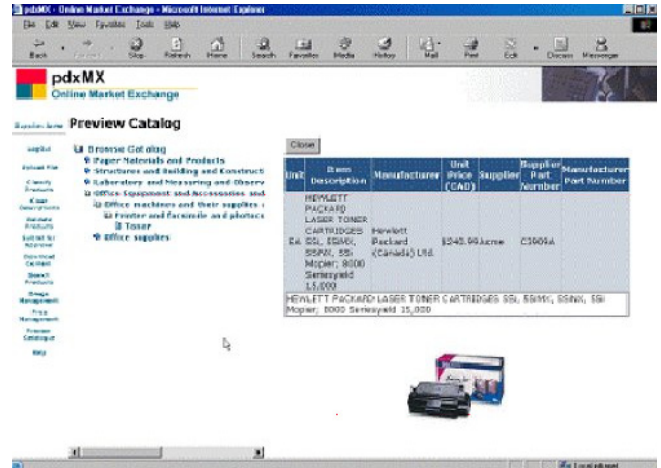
pdxMX - Online Market Exchange - Microsoft Internet Explorer

File Edit View Favorites Tools Help

Back Forward Stop Refresh Home Search Favorites Media History Mail Print Edit Discuss Messenger

pdxMX
Online Market Exchange

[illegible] Preview Catalog

Logout
Upload File
Classify Products
Edit Descriptions
Maintain Products
Submit for Approval
Download Content
Search Products
Image Management
Price Management
Preview Catalogue
Help

Browse Catalog
Paper Materials and Products
Structures and Building and Construct
Laboratory and Measuring and Observ
Office Equipment and Accessories and
Office machines and their supplies
Printer and facsimile and photoco
Toner
Office supplies

Close

| Unit | Item Description | Manufacturer | Unit Price (CAD) | Supplier | Supplier Part Number | Manufacturer Part Number |
|---|---|---|---|---|---|---|
| EA | HEWLETT PACKARD LASER TONER CARTRIDGES 5SI, 5SI/MX, 5SI/NX, 5SI Mopier; 8000 Series/yield 15,000 | Hewlett Packard (Canada) Ltd. | $245.96 | Acme | C3909A | |

HEWLETT PACKARD LASER TONER CARTRIDGES 5SI, 5SI/MX, 5SI/NX, 5SI Mopier; 8000 Series/yield 15,000

Local intranet